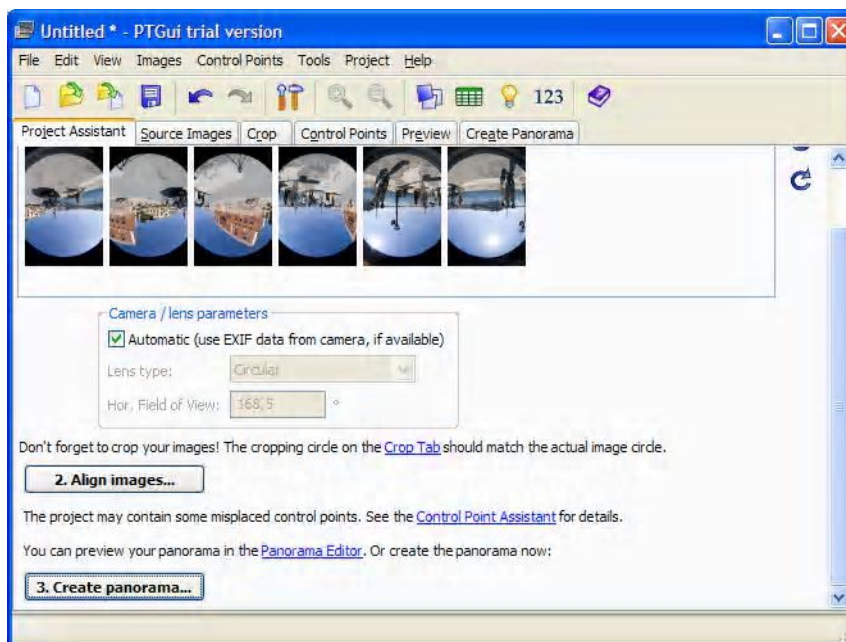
Untitled * - PTGui trial version

File Edit View Images Control Points Tools Project Help

123

Project Assistant | Source Images | Crop | Control Points | Preview | Create Panorama

Camera / lens parameters

Automatic (use EXIF data from camera, if available)

Lens type: Circular

Hor. Field of View: 168,5 °

Don't forget to crop your images! The cropping circle on the Crop Tab should match the actual image circle.

2. Align images...

The project may contain some misplaced control points. See the Control Point Assistant for details.

You can preview your panorama in the Panorama Editor. Or create the panorama now:

3. Create panorama...